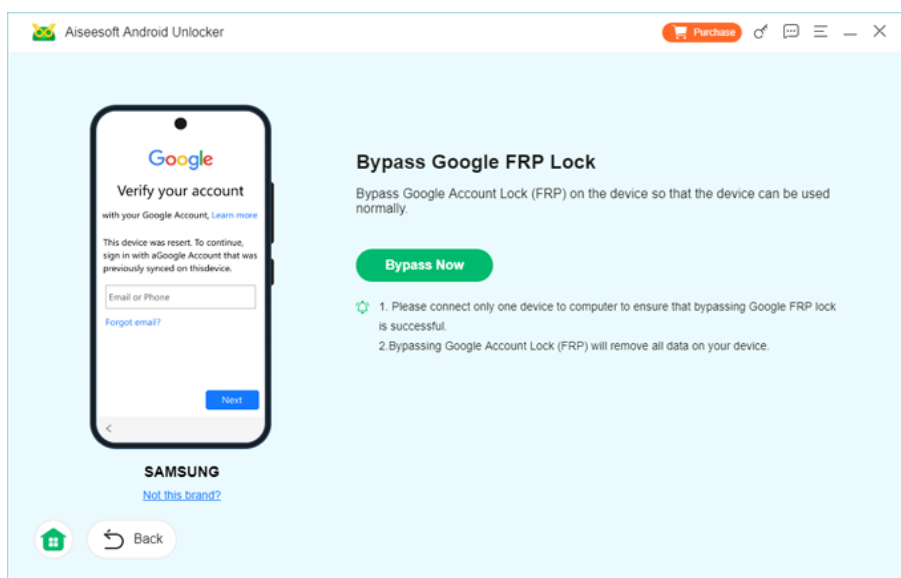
Aiseesoft Android Unlocker

Purchase

Google

Verify your account

with your Google Account. Learn more

This device was reserted. To continue, sign in with aGoogle Account that was previously synced on thisdevice.

Email or Phone

Forgot email?

Next

SAMSUNG

Not this brand?

Back

Bypass Google FRP Lock

Bypass Google Account Lock (FRP) on the device so that the device can be used normally.

Bypass Now

1. Please connect only one device to computer to ensure that bypassing Google FRP lock is successful.
2.Bypassing Google Account Lock (FRP) will remove all data on your device.